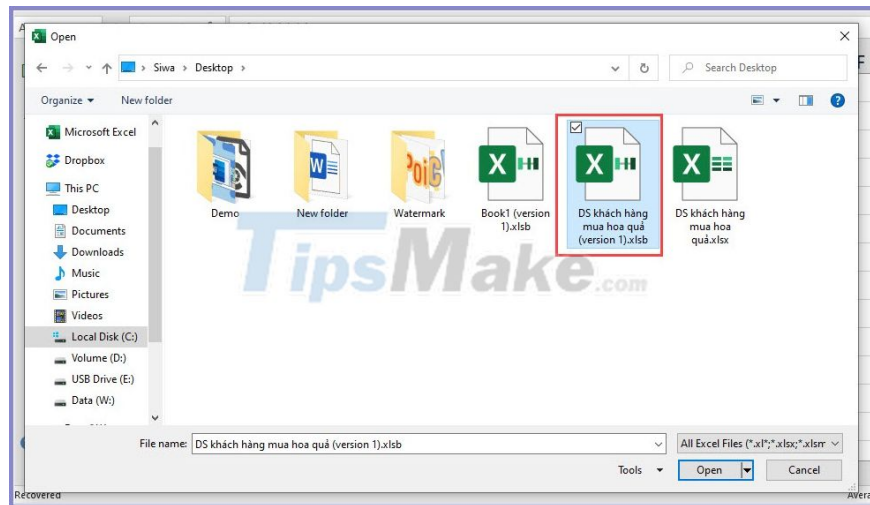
Open

Siwa > Desktop >

Search Desktop

Organize ▾ New folder

Microsoft Excel
Dropbox
This PC
Desktop
Documents
Downloads
Music
Pictures
Videos
Local Disk (C:)
Volume (D:)
USB Drive (E:)
Data (W:)

Demo
New folder
Watermark
Book1 (version 1).xlsb
DS khách hàng mua hoa quả (version 1).xlsb
DS khách hàng mua hoa quả.xlsx

TipsMake.com

File name: DS khách hàng mua hoa quả (version 1).xlsb
All Excel Files (*.xl*;*.xlsx;*.xlsm
Tools ▾
Open
Cancel

Recovered
Avera